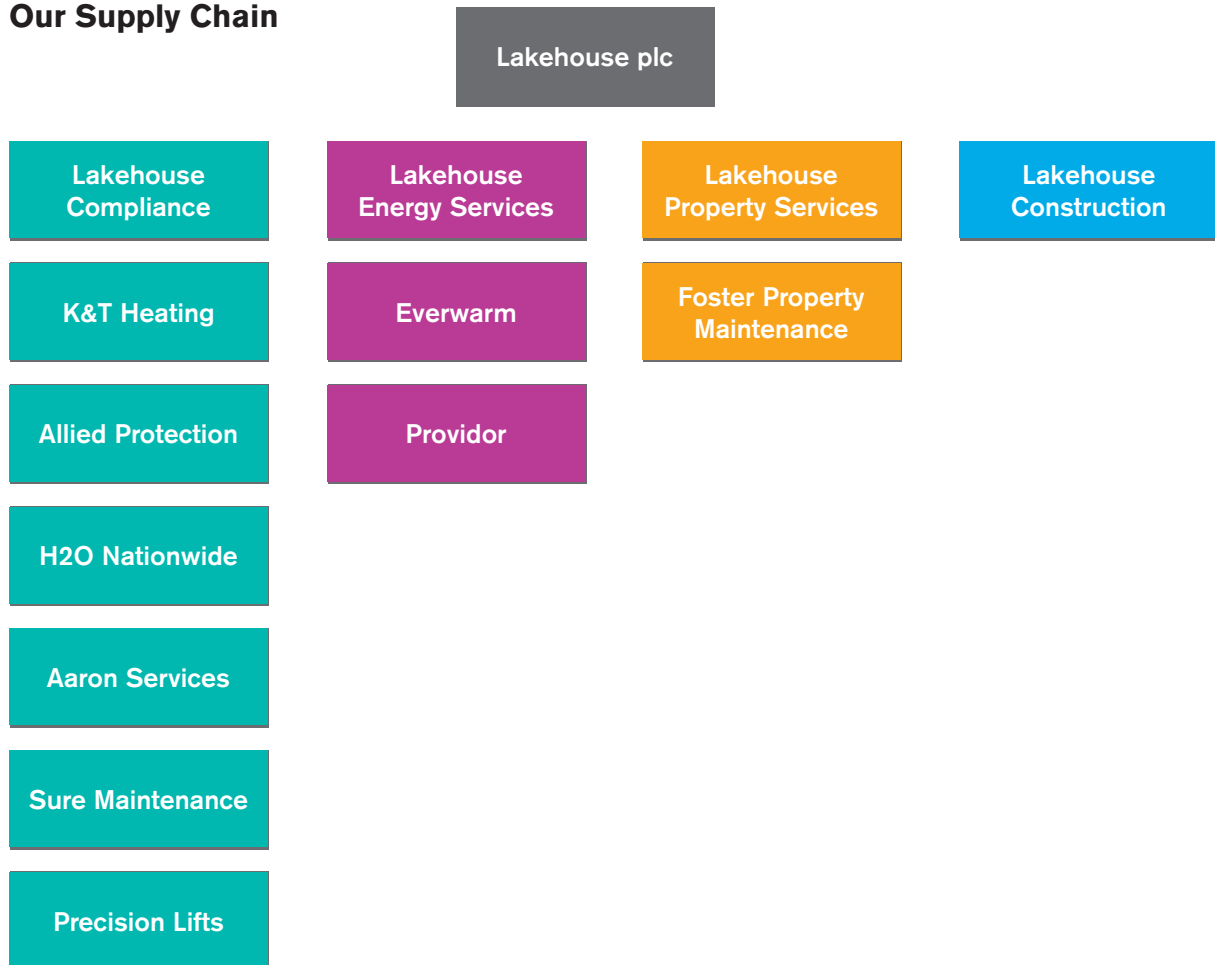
Our Supply Chain

Lakehouse plc

Lakehouse Compliance

K&T Heating

Allied Protection

H2O Nationwide

Aaron Services

Sure Maintenance

Precision Lifts

Lakehouse Energy Services

Everwarm

Providor

Lakehouse Property Services

Foster Property Maintenance

Lakehouse Construction